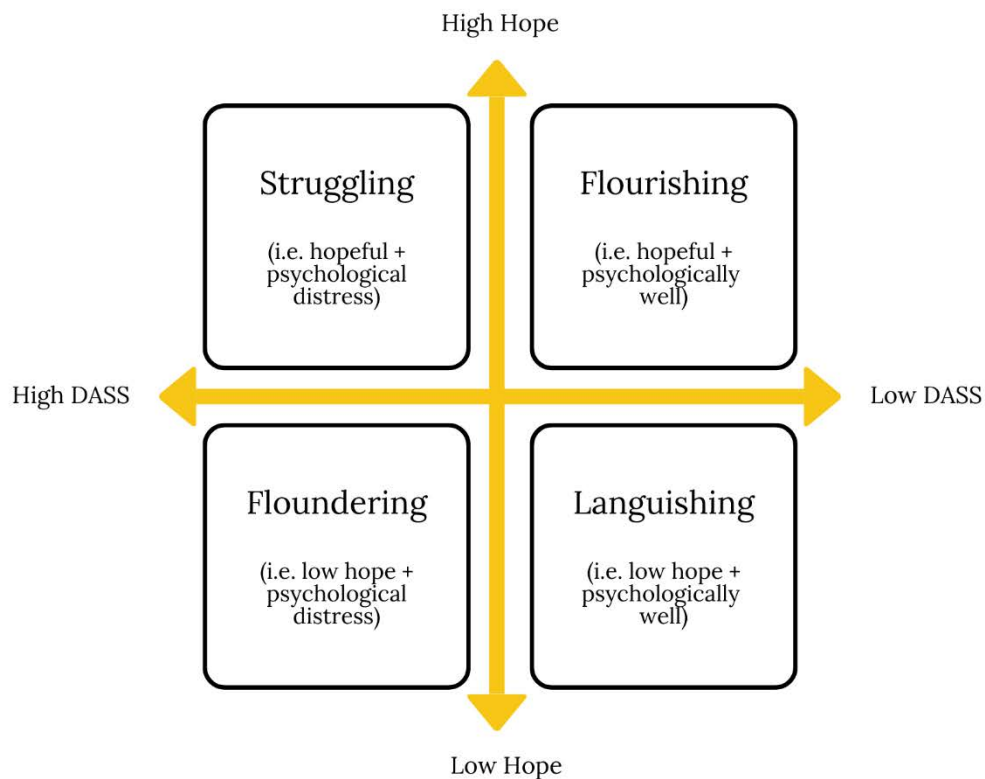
High Hope

Struggling

(i.e. hopeful + psychological distress)

Flourishing

(i.e. hopeful + psychologically well)

High DASS

Low DASS

Floundering

(i.e. low hope + psychological distress)

Languishing

(i.e. low hope + psychologically well)

Low Hope